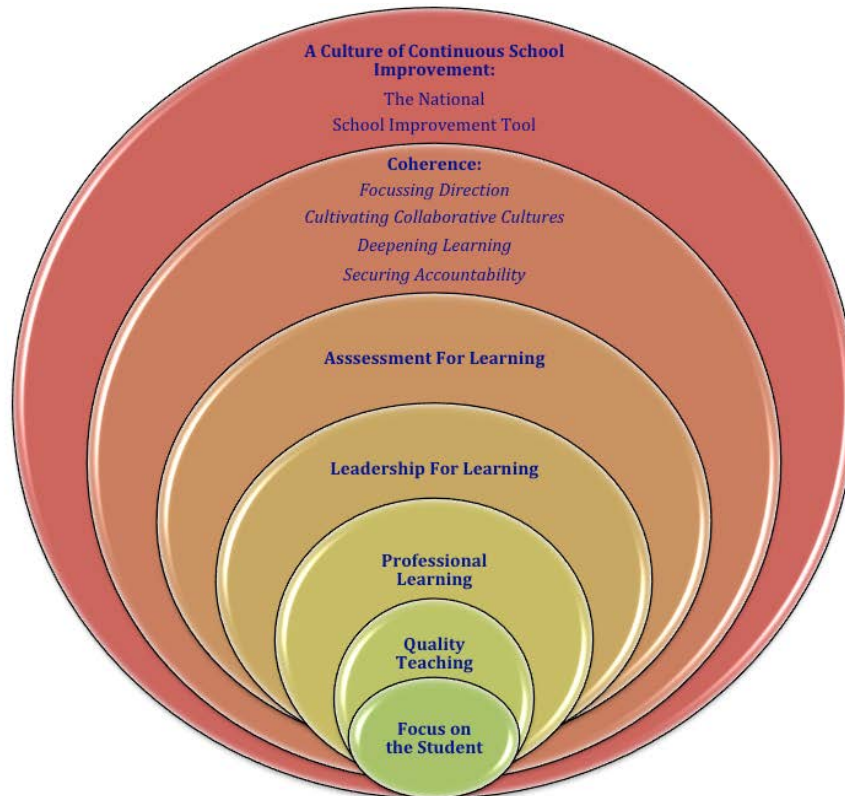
A Culture of Continuous School Improvement:
The National
School Improvement Tool

Coherence:
Focussing Direction
Cultivating Collaborative Cultures
Deepening Learning
Securing Accountability

Asssessment For Learning

Leadership For Learning

Professional Learning

Quality Teaching

Focus on the Student